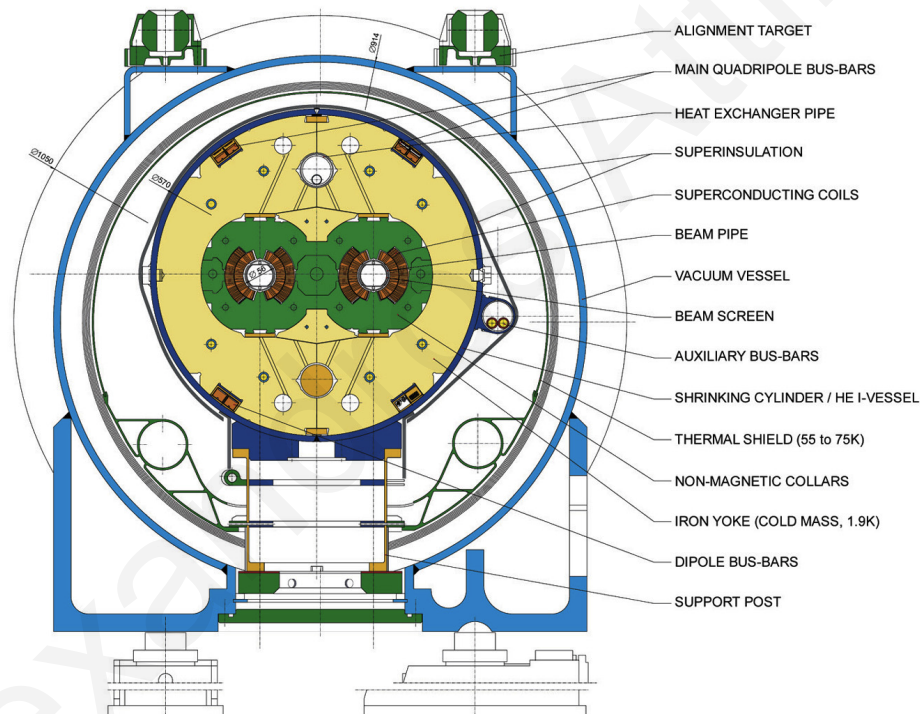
ALIGNMENT TARGET
MAIN QUADRIPOLE BUS-BARS
HEAT EXCHANGER PIPE
SUPERINSULATION
SUPERCONDUCTING COILS
BEAM PIPE
VACUUM VESSEL
BEAM SCREEN
AUXILIARY BUS-BARS
SHRINKING CYLINDER / HE I-VESSEL
THERMAL SHIELD (55 to 75K)
NON-MAGNETIC COLLARS
IRON YOKE (COLD MASS, 1.9K)
DIPOLE BUS-BARS
SUPPORT POST

Ø914
Ø1050
Ø570
Ø56